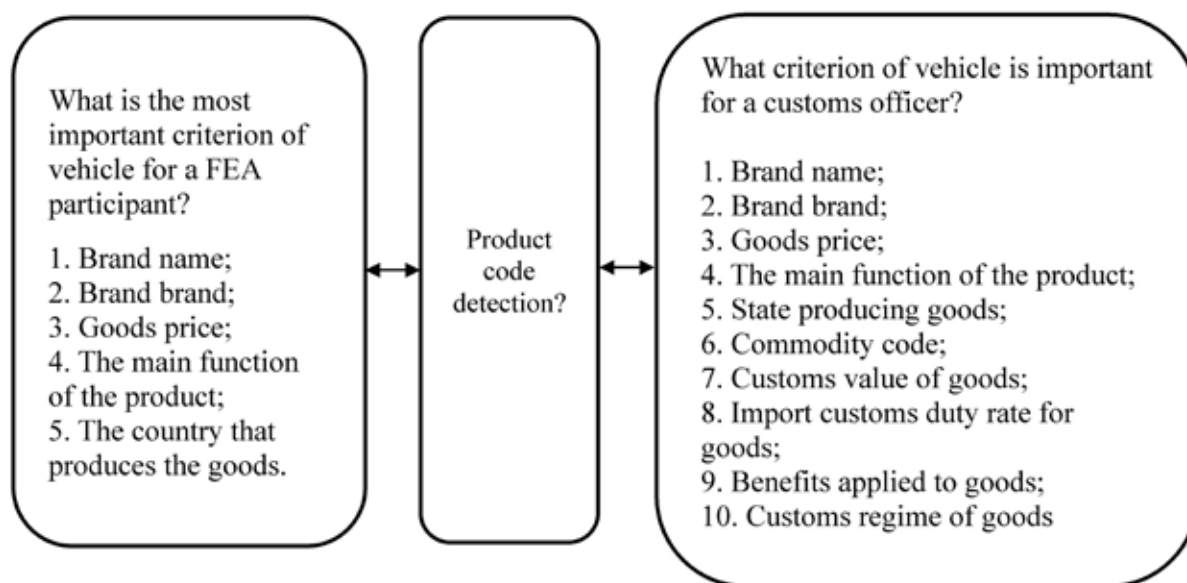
What is the most important criterion of vehicle for a FEA participant?

1. Brand name;
2. Brand brand;
3. Goods price;
4. The main function of the product;
5. The country that produces the goods.

Product code detection?

What criterion of vehicle is important for a customs officer?

1. Brand name;
2. Brand brand;
3. Goods price;
4. The main function of the product;
5. State producing goods;
6. Commodity code;
7. Customs value of goods;
8. Import customs duty rate for goods;
9. Benefits applied to goods;
10. Customs regime of goods